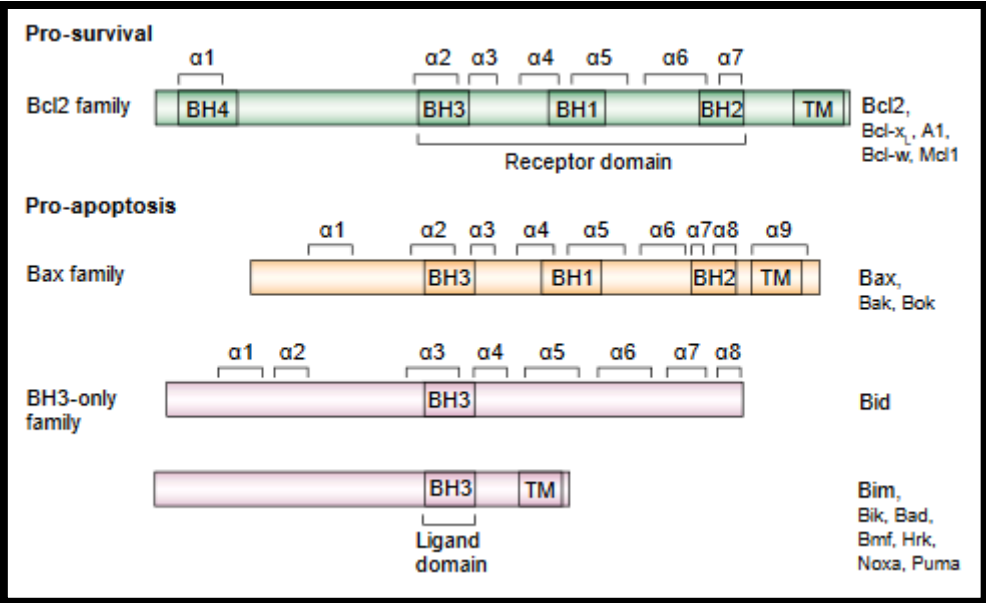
Pro-survival

α1 α2 α3 α4 α5 α6 α7

Bcl2 family

BH4 BH3 BH1 BH2 TM

Receptor domain

Bcl2, Bcl-$x_L$, A1, Bcl-w, Mcl1

Pro-apoptosis

α1 α2 α3 α4 α5 α6 α7 α8 α9

Bax family

BH3 BH1 BH2 TM

Bax, Bak, Bok

α1 α2 α3 α4 α5 α6 α7 α8

BH3-only family

BH3

Bid

BH3 TM

Ligand domain

Bim, Bik, Bad, Bmf, Hrk, Noxa, Puma